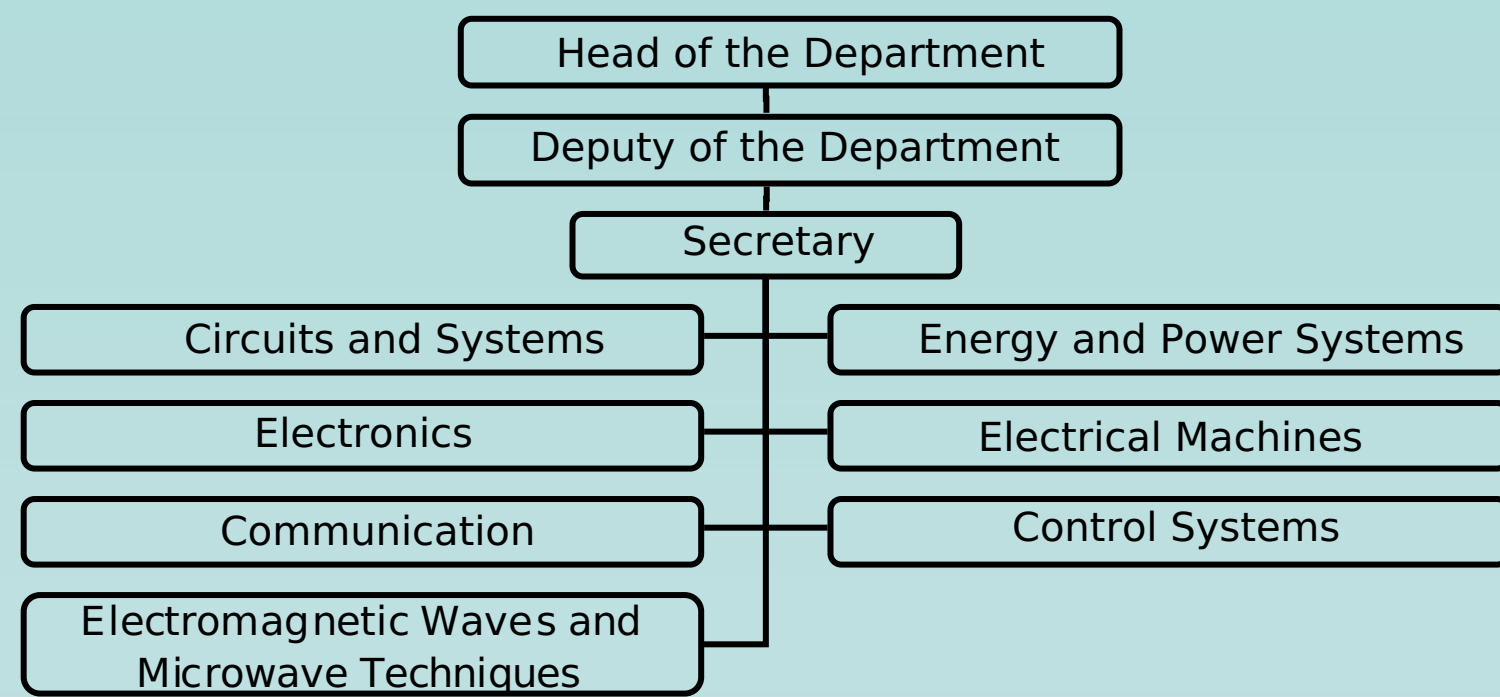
Head of the Department

Deputy of the Department

Secretary

Circuits and Systems

Energy and Power Systems

Electronics

Electrical Machines

Communication

Control Systems

Electromagnetic Waves and Microwave Techniques